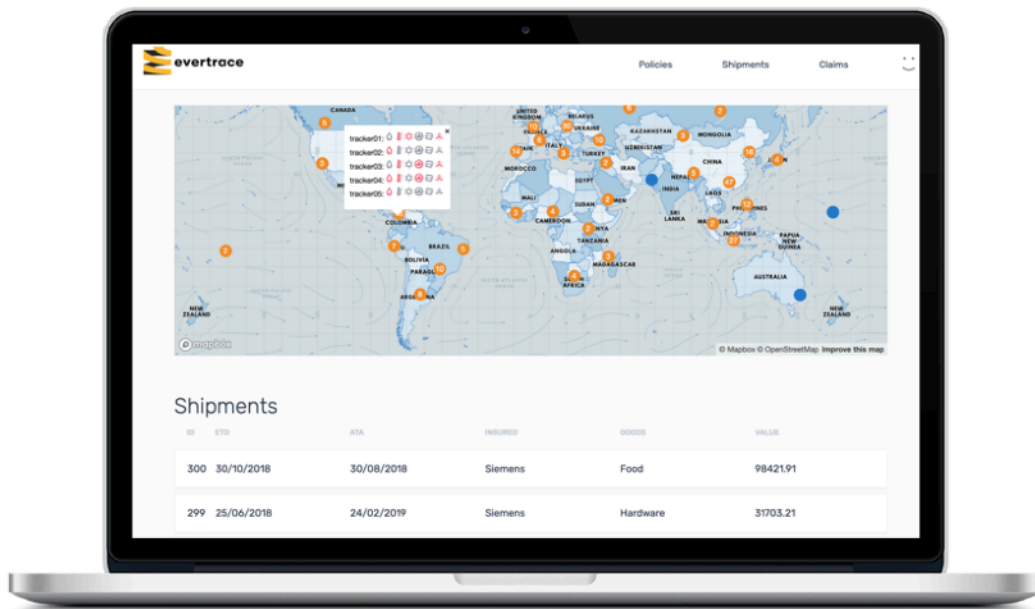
evertrace

Policies Shipments Claims

CANADA
tracker01:
tracker02:
tracker03:
tracker04:
tracker05:
×
UNITED KINGDOM
BELARUS
UKRAINE
KAZAKHSTAN
MONGOLIA
UZBEKISTAN
TURKEY
CHINA
MOROCCO
IRAN
NEPAL
INDIA
LAOS
MALI
SUDAN
PHILIPPINES
YEMEN
CAMEROON
SRI LANKA
MALAYSIA
COLOMBIA
KENYA
PAPUA NEW GUINEA
BRAZIL
TANZANIA
INDONESIA
ANGOLA
BOLIVIA
PARAGUAY
MADAGASCAR
AUSTRALIA
SOUTH AFRICA
ARGENTINA
NEW ZEALAND
NEW ZEALAND
mapbox
© Mapbox © OpenStreetMap Improve this map

Shipments

| ID | ETD | ATA | INSURED | GOODS | VALUE |
|---|---|---|---|---|---|
| 300 | 30/10/2018 | 30/08/2018 | Siemens | Food | 98421.91 |
| 299 | 25/06/2018 | 24/02/2019 | Siemens | Hardware | 31703.21 |